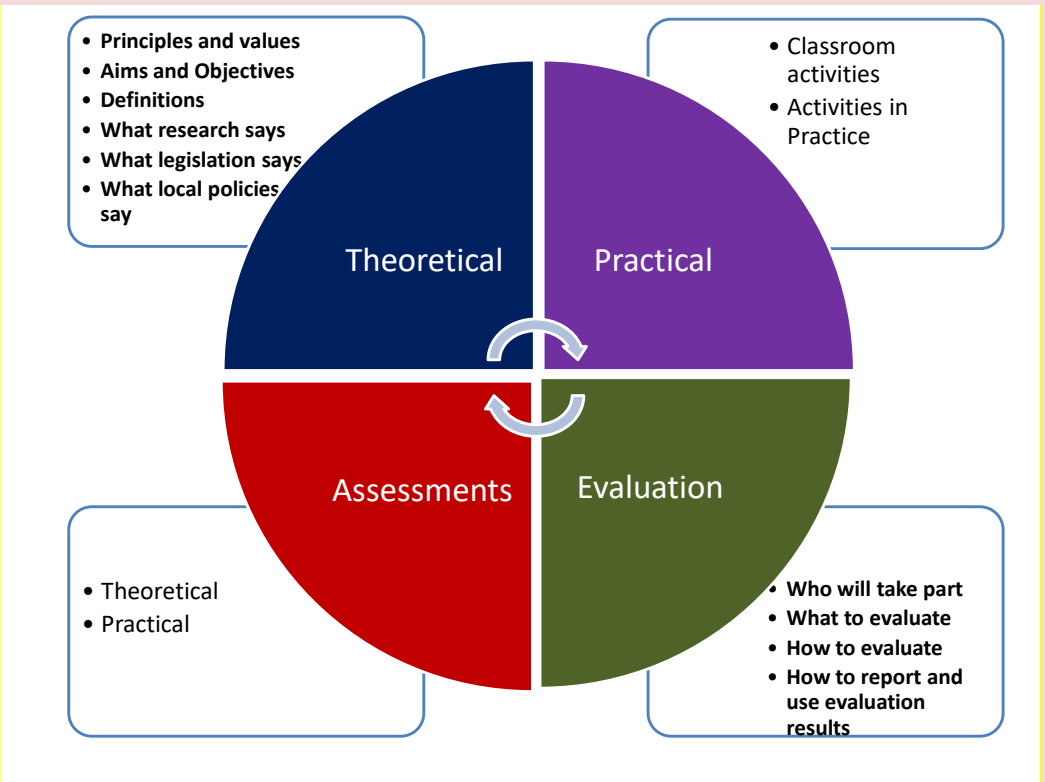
- Principles and values
- Aims and Objectives
- Definitions
- What research says
- What legislation says
- What local policies say

- Classroom activities
- Activities in Practice

Theoretical

Practical

Assessments

Evaluation

- Theoretical
- Practical

- Who will take part
- What to evaluate
- How to evaluate
- How to report and use evaluation results